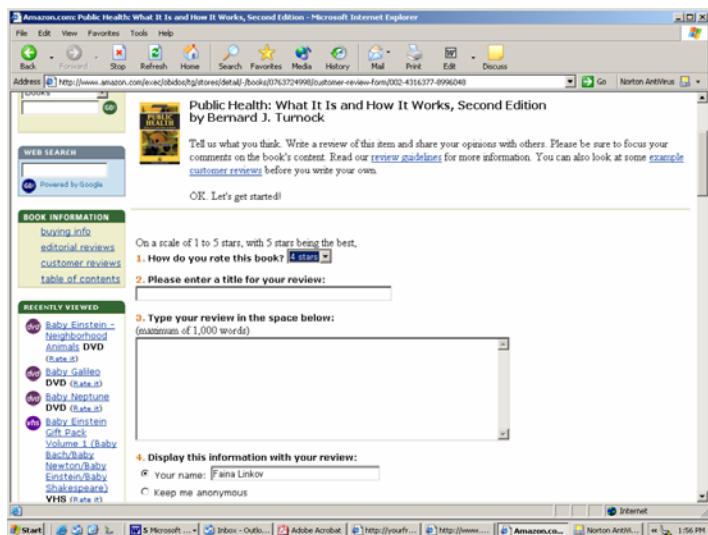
Amazon.com: Public Health: What It Is and How It Works, Second Edition - Microsoft Internet Explorer

File Edit View Favorites Tools Help

Back Forward Stop Refresh Home Search Favorites Media History Mail Print Edit Discuss

Address http://www.amazon.com/exec/obidos/tg/stores/detail/-/books/0763724998/customer-review-form/002-4316377-8996048 Go Norton AntiVirus

Books GO

WEB SEARCH

GO Powered by Google

BOOK INFORMATION
buying info
editorial reviews
customer reviews
table of contents

RECENTLY VIEWED
Baby Einstein - Neighborhood Animals DVD (Rate it)
Baby Galileo DVD (Rate it)
Baby Neptune DVD (Rate it)
Baby Einstein Gift Pack Volume 1 (Baby Bach/Baby Newton/Baby Einstein/Baby Shakespeare) VHS (Rate it)

PUBLIC HEALTH

Public Health: What It Is and How It Works, Second Edition
by Bernard J. Turnock

Tell us what you think. Write a review of this item and share your opinions with others. Please be sure to focus your comments on the book's content. Read our review guidelines for more information. You can also look at some example customer reviews before you write your own.

OK. Let's get started!

On a scale of 1 to 5 stars, with 5 stars being the best,
1. How do you rate this book? 4 stars

2. Please enter a title for your review:

3. Type your review in the space below:
(maximum of 1,000 words)

4. Display this information with your review:
Your name: Faina Linkov
Keep me anonymous

Internet

Start | 5 Microsoft ... | Inbox - Outlo... | Adobe Acrobat | http://yourfr... | http://www.... | Amazon.co... | Norton AntiVi... | 1:56 PM